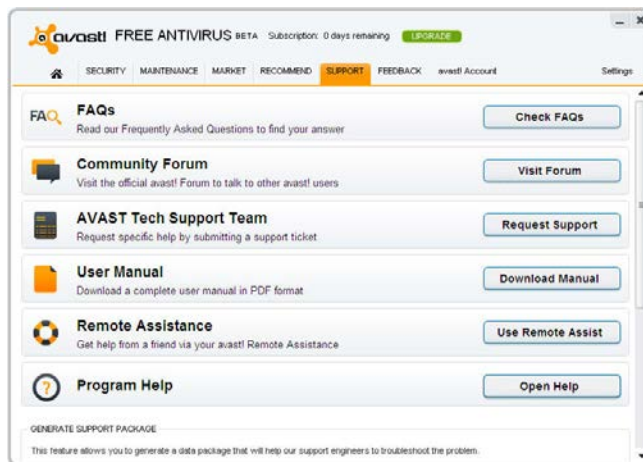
avast! FREE ANTIVIRUS BETA Subscription: 0 days remaining UPGRADE

SECURITY MAINTENANCE MARKET RECOMMEND SUPPORT FEEDBACK avast! Account Settings

FAQ

FAQs
Read our Frequently Asked Questions to find your answer
Check FAQs

Community Forum
Visit the official avast! Forum to talk to other avast! users
Visit Forum

AVAST Tech Support Team
Request specific help by submitting a support ticket
Request Support

User Manual
Download a complete user manual in PDF format
Download Manual

Remote Assistance
Get help from a friend via your avast! Remote Assistance
Use Remote Assist

Program Help
Open Help

GENERATE SUPPORT PACKAGE

This feature allows you to generate a data package that will help our support engineers to troubleshoot the problem.